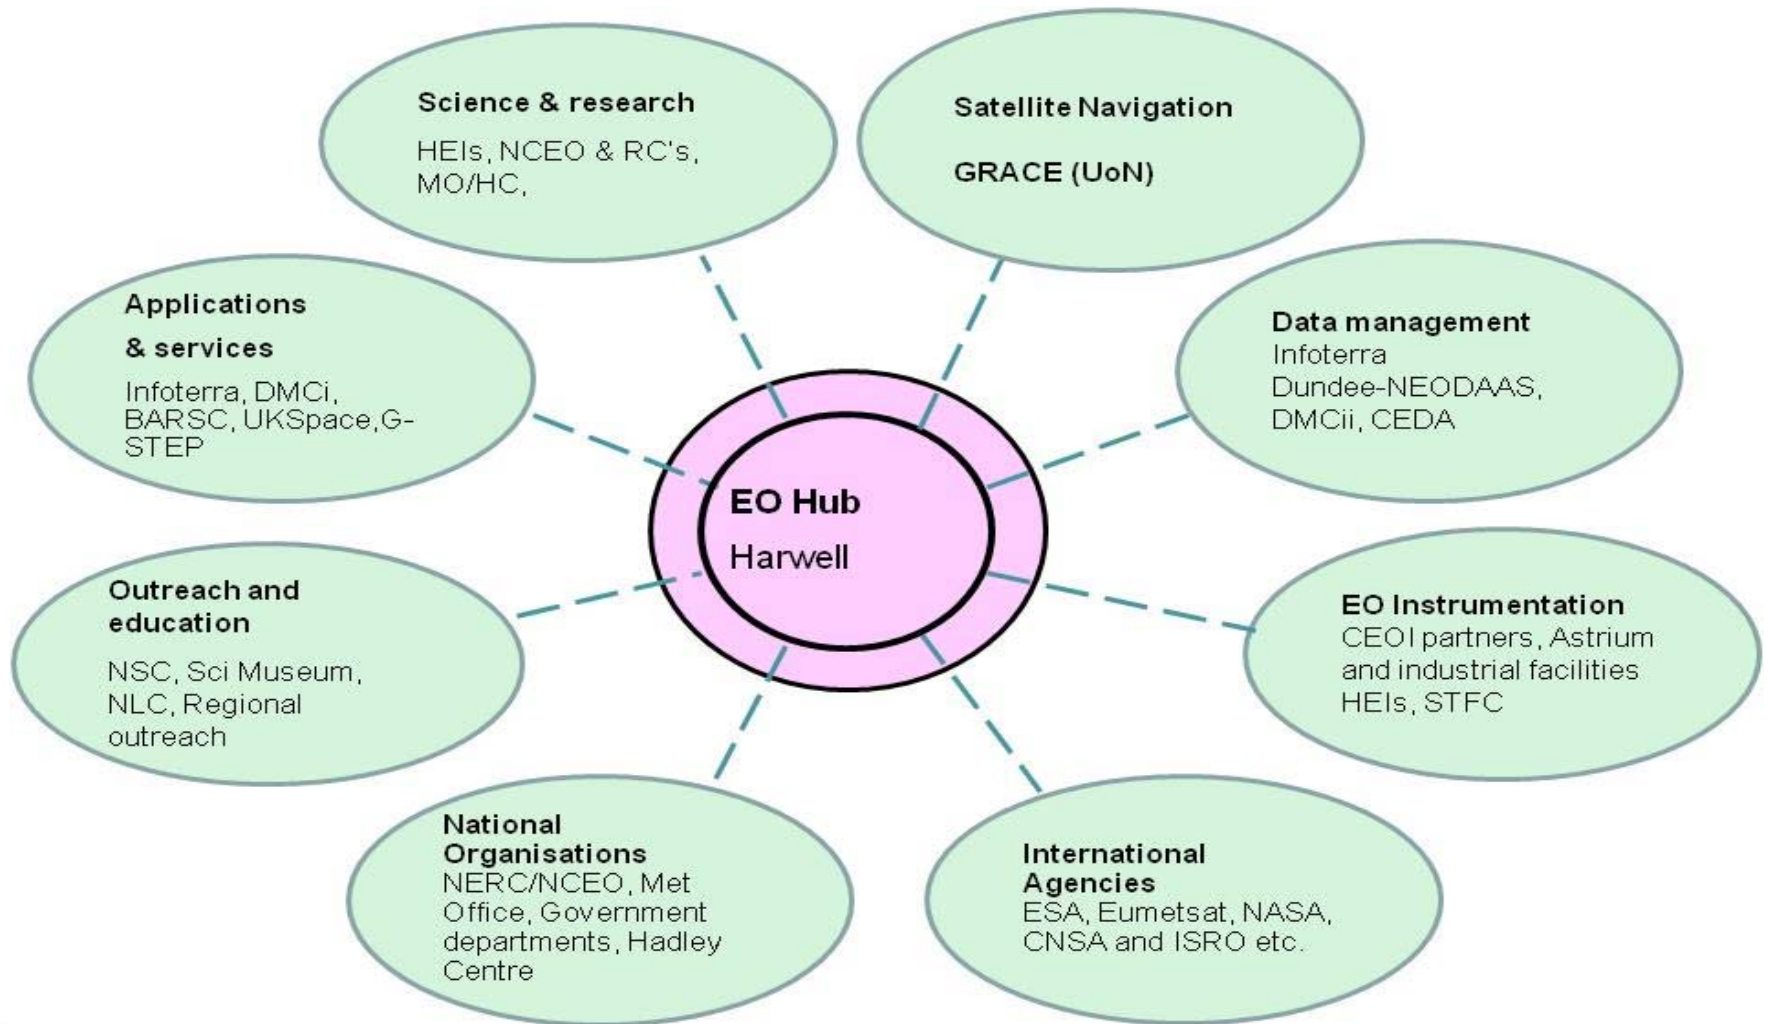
Science & research

HEIs, NCEO & RC's, MO/HC,

Satellite Navigation

GRACE (UoN)

Applications & services

Infoterra, DMCi, BARSC, UKSpace, G-STEP

Data management

Infoterra Dundee-NEODAAS, DMCii, CEDA

EO Hub

Harwell

Outreach and education

NSC, Sci Museum, NLC, Regional outreach

EO Instrumentation

CEOI partners, Astrium and industrial facilities HEIs, STFC

National Organisations

NERC/NCEO, Met Office, Government departments, Hadley Centre

International Agencies

ESA, Eumetsat, NASA, CNSA and ISRO etc.